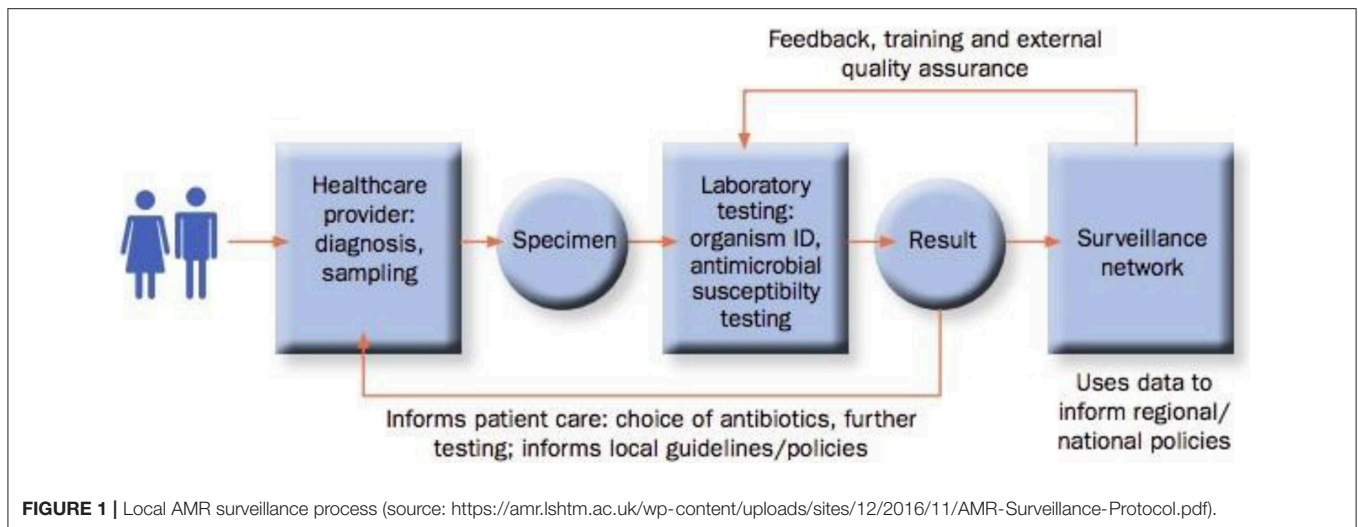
Feedback, training and external quality assurance

Healthcare provider: diagnosis, sampling

Specimen

Laboratory testing: organism ID, antimicrobial susceptibilty testing

Result

Surveillance network

Uses data to inform regional/ national policies

Informs patient care: choice of antibiotics, further testing; informs local guidelines/policies

**FIGURE 1 |** Local AMR surveillance process (source: https://amr.lshtm.ac.uk/wp-content/uploads/sites/12/2016/11/AMR-Surveillance-Protocol.pdf).